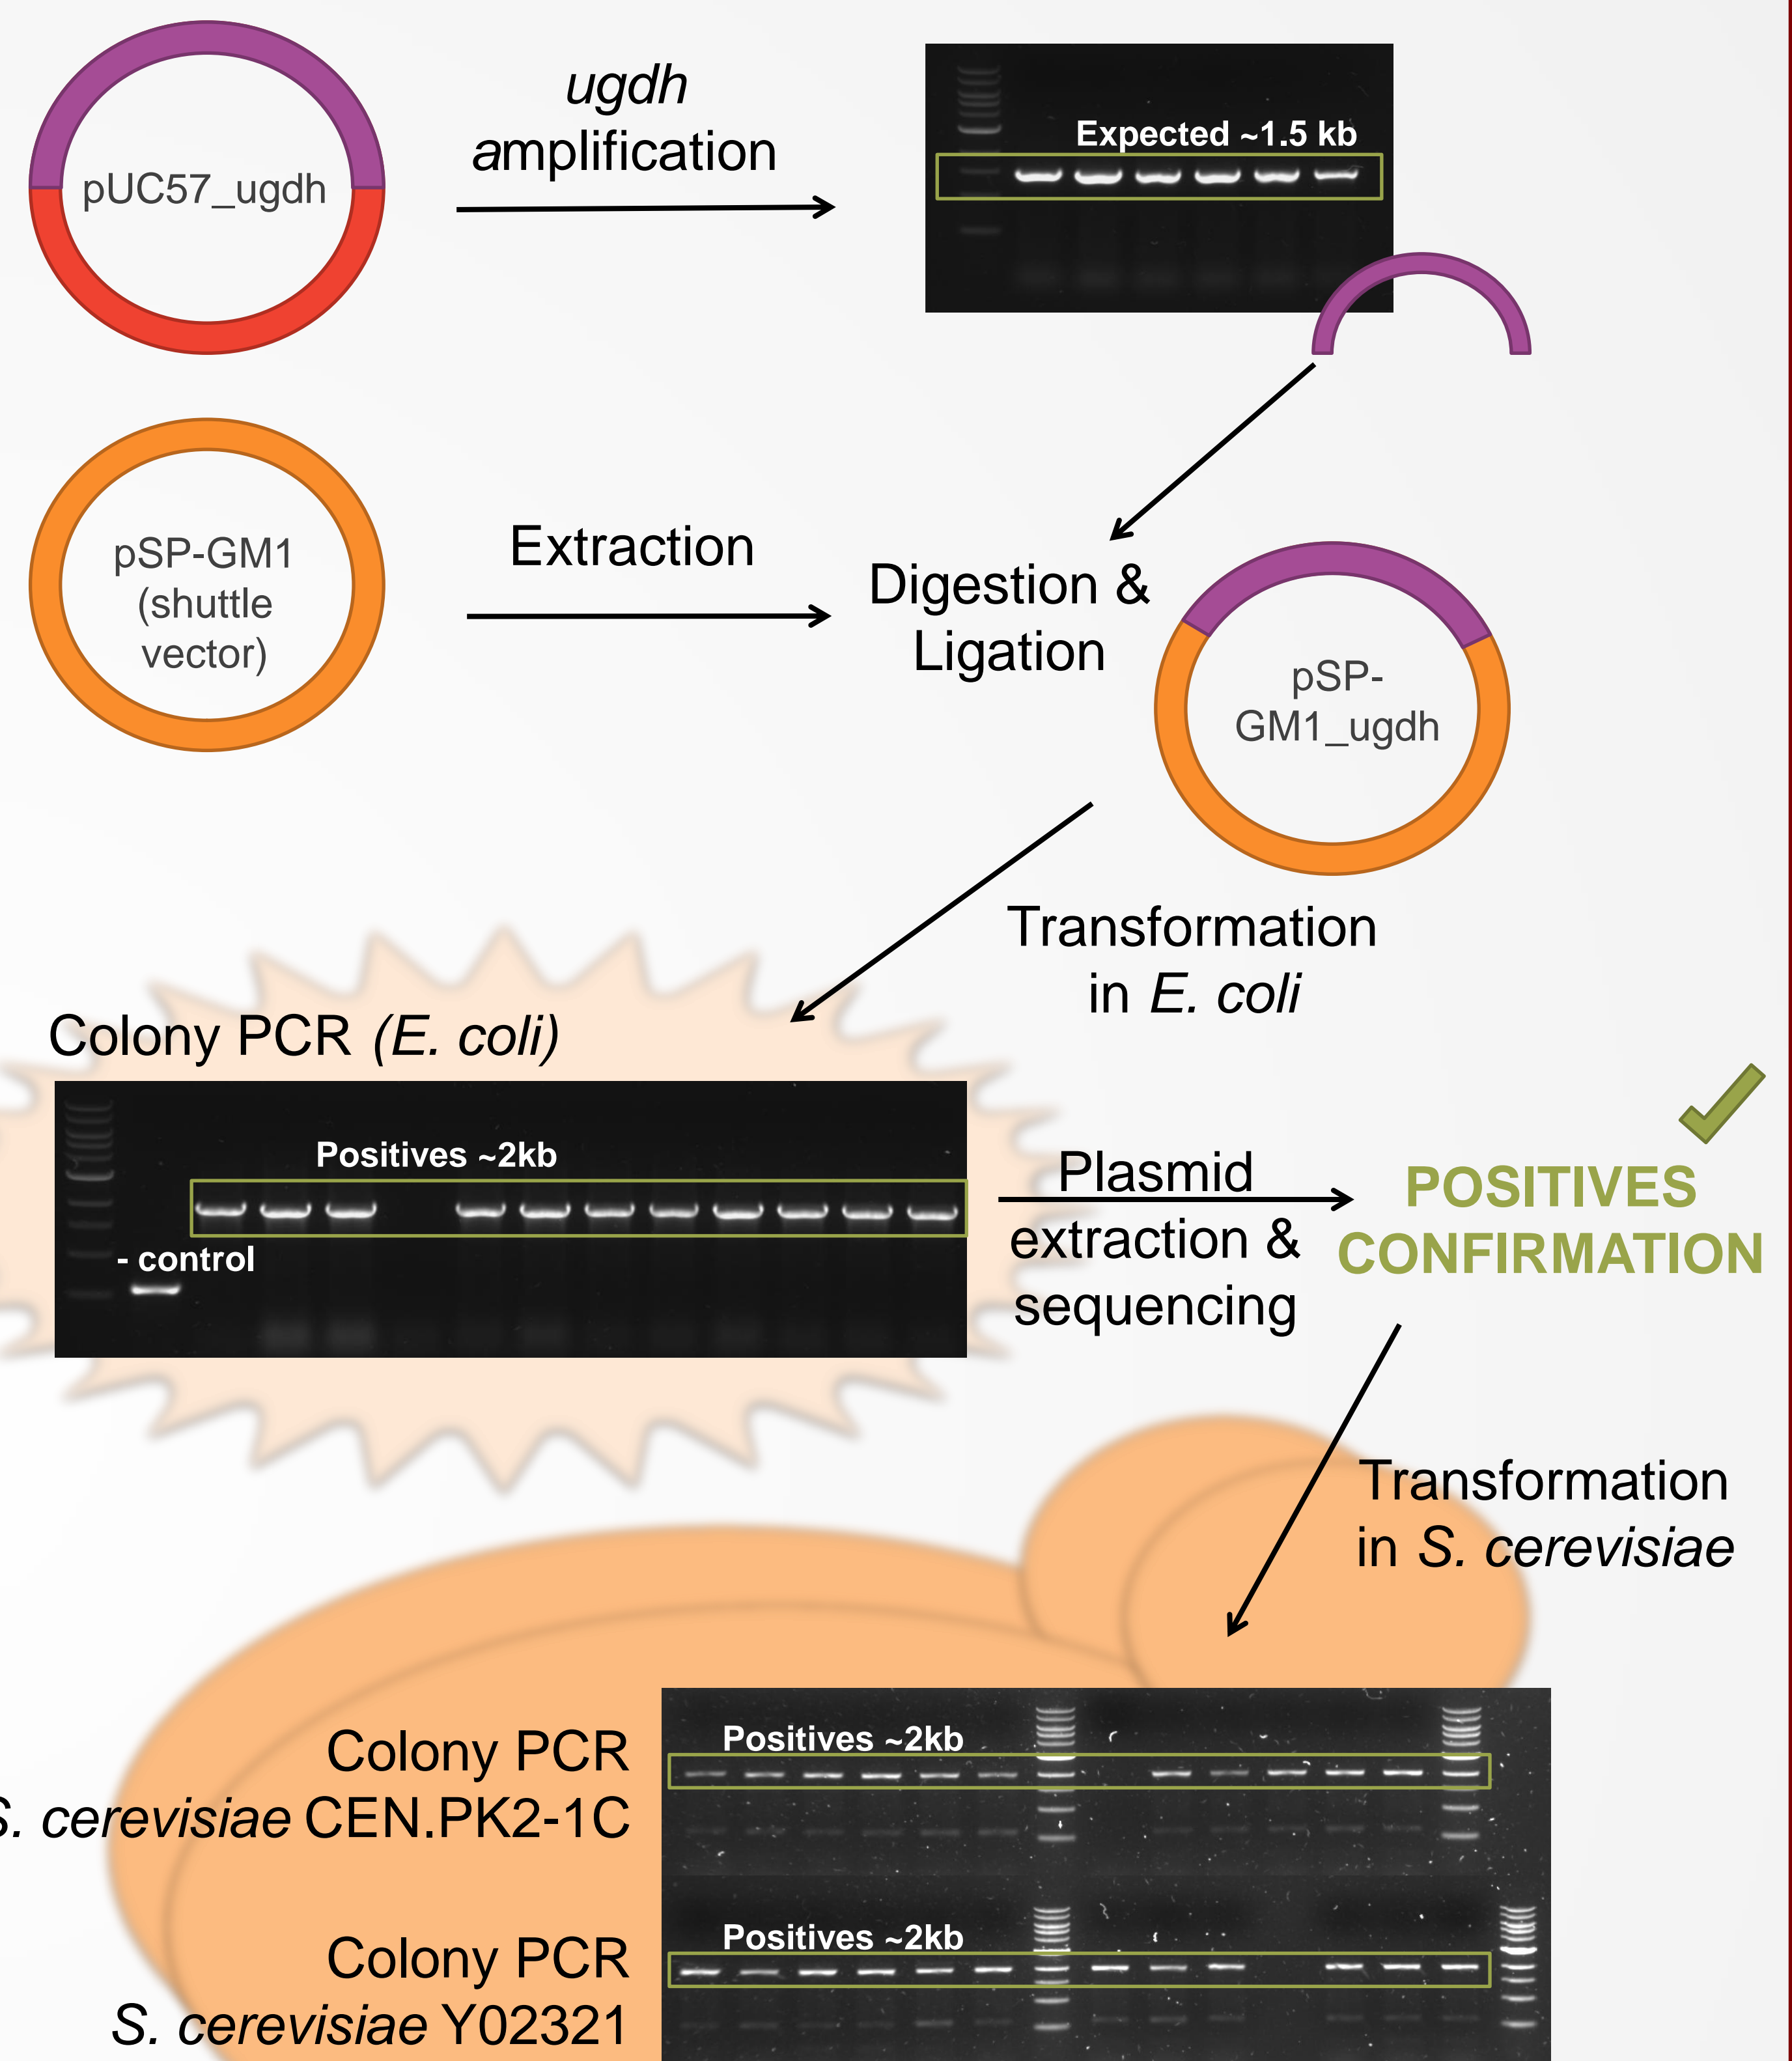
pUC57_ugdh

ugdh amplification

Expected ~1.5 kb

pSP-GM1 (shuttle vector)

Extraction

Digestion & Ligation

pSP-GM1_ugdh

Transformation in E. coli

Colony PCR (E. coli)

Positives ~2kb

- control

Plasmid extraction & sequencing

POSITIVES CONFIRMATION

Transformation in S. cerevisiae

Colony PCR
S. cerevisiae CEN.PK2-1C

Positives ~2kb

Colony PCR
S. cerevisiae Y02321

Positives ~2kb